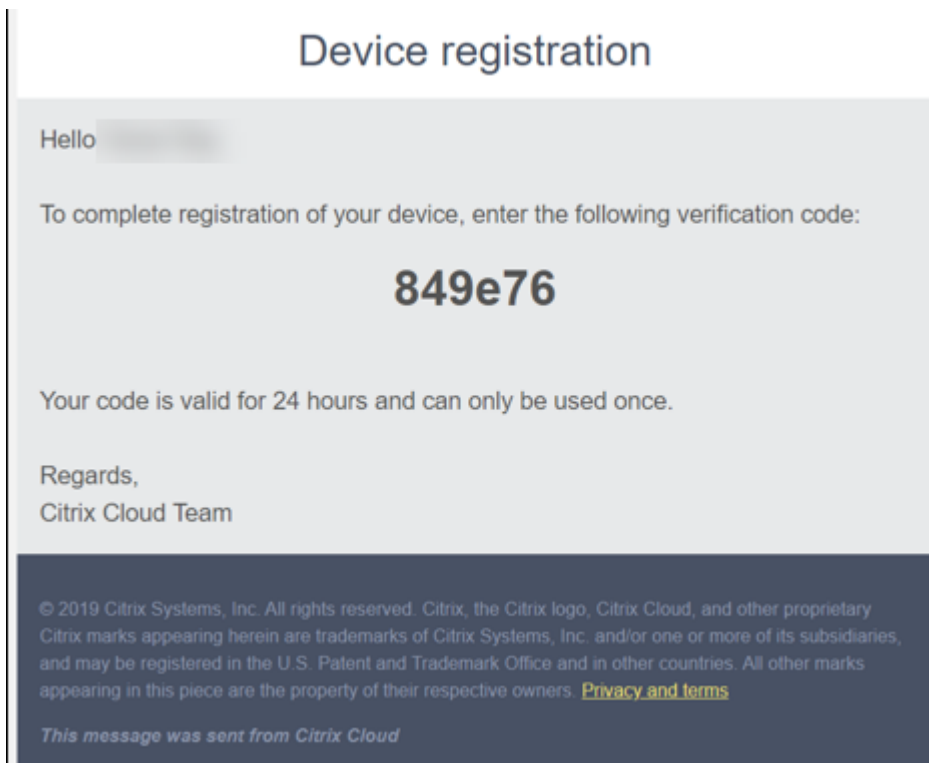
Device registration

Hello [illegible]

To complete registration of your device, enter the following verification code:

849e76

Your code is valid for 24 hours and can only be used once.

Regards,
Citrix Cloud Team

© 2019 Citrix Systems, Inc. All rights reserved. Citrix, the Citrix logo, Citrix Cloud, and other proprietary Citrix marks appearing herein are trademarks of Citrix Systems, Inc. and/or one or more of its subsidiaries, and may be registered in the U.S. Patent and Trademark Office and in other countries. All other marks appearing in this piece are the property of their respective owners. Privacy and terms

This message was sent from Citrix Cloud